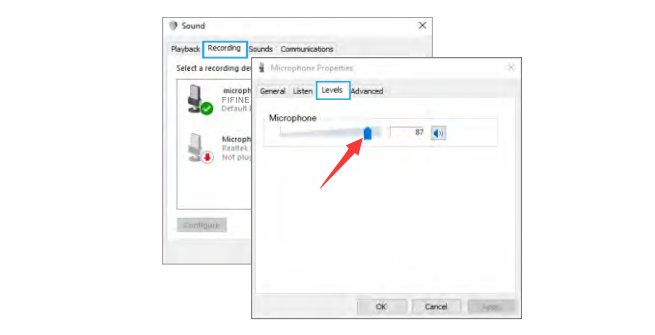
Sound

Playback Recording Sounds Communications

Select a recording de

microph
FIFINE
Default

Microph
Realtek
Not plug

Configure

Microphone Properties

General Listen Levels Advanced

Microphone

87

OK Cancel Apply